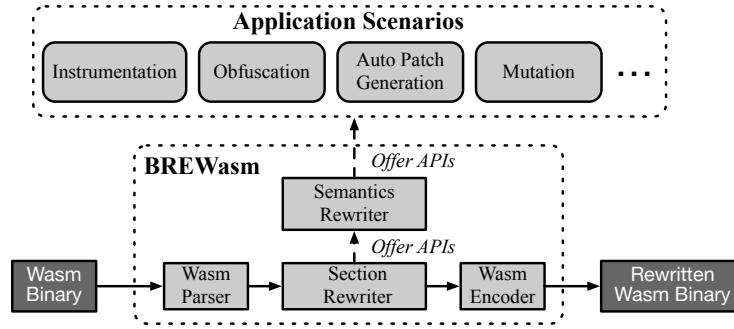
Application Scenarios

Instrumentation

Obfuscation

Auto Patch Generation

Mutation

...

Offer APIs

BREWasm

Semantics Rewriter

Offer APIs

Wasm Binary

Wasm Parser

Section Rewriter

Wasm Encoder

Rewritten Wasm Binary